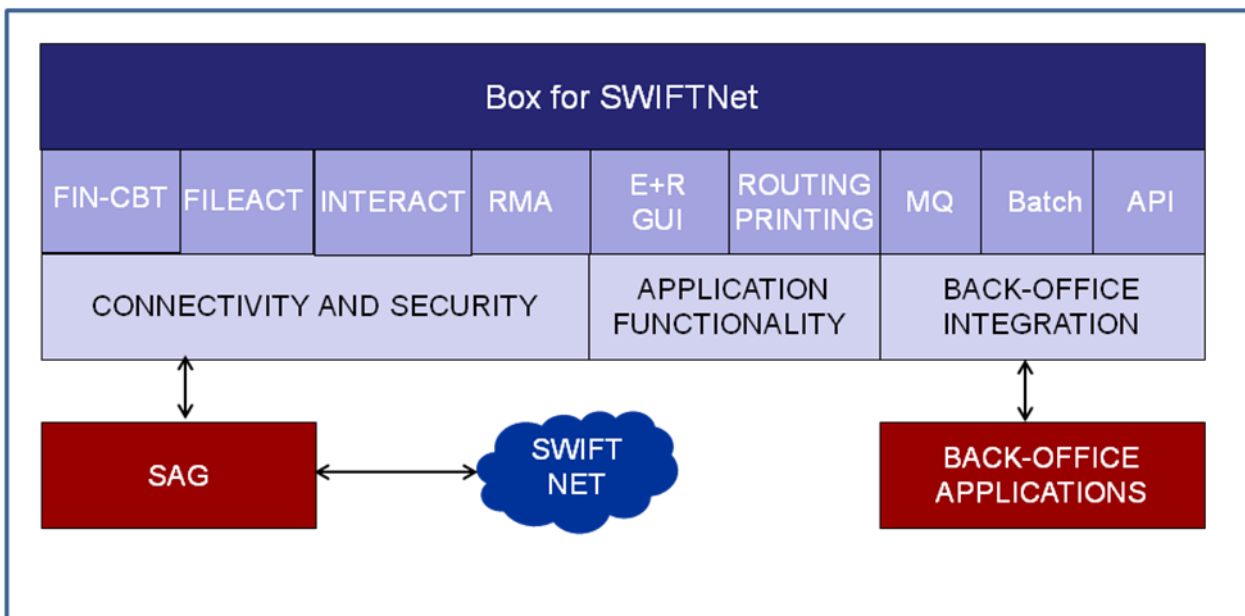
Box for SWIFTNet

FIN-CBT FILEACT INTERACT RMA E+R GUI ROUTING PRINTING MQ Batch API

CONNECTIVITY AND SECURITY

APPLICATION FUNCTIONALITY

BACK-OFFICE INTEGRATION

SAG

SWIFT NET

BACK-OFFICE APPLICATIONS